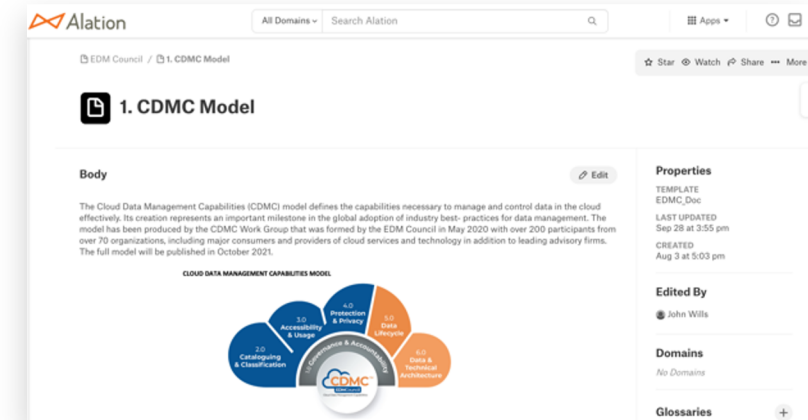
Alation

All Domains

Search Alation

Apps

EDM Council / 1. CDMC Model

Star Watch Share More

1. CDMC Model

Body

Edit

The Cloud Data Management Capabilities (CDMC) model defines the capabilities necessary to manage and control data in the cloud effectively. Its creation represents an important milestone in the global adoption of industry best- practices for data management. The model has been produced by the CDMC Work Group that was formed by the EDM Council in May 2020 with over 200 participants from over 70 organizations, including major consumers and providers of cloud services and technology in addition to leading advisory firms. The full model will be published in October 2021.

CLOUD DATA MANAGEMENT CAPABILITIES MODEL

2.0 Cataloguing & Classification

3.0 Accessibility & Usage

4.0 Protection & Privacy

5.0 Data Lifecycle

6.0 Data & Technical Architecture

1.0 Governance & Accountability

CDMC

Properties

TEMPLATE
EDMC_Doc

LAST_UPDATED
Sep 28 at 3:55 pm

CREATED
Aug 3 at 5:03 pm

Edited By

John Wills

Domains

No Domains

Glossaries